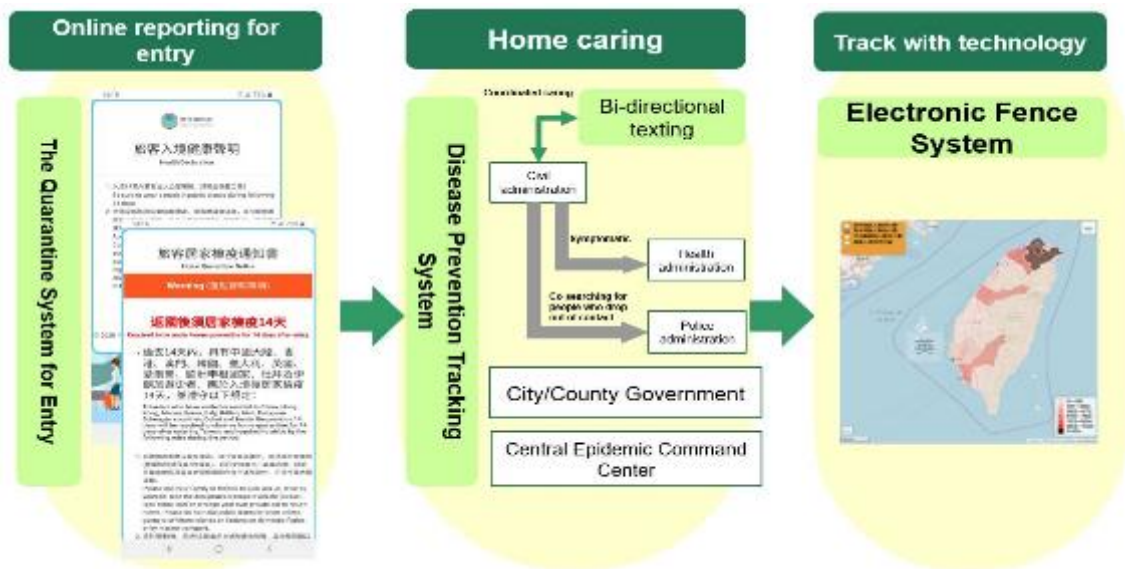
Online reporting for entry

The Quarantine System for Entry

旅客入境健康聲明

旅客居家檢疫通知書

Warning

返國後須居家檢疫14天

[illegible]

Home caring

Disease Prevention Tracking System

Coordinated caring

Bi-directional texting

Civil administration

Symptomatic

Health administration

Co-searching for people who drop out of contact

Police administration

City/County Government

Central Epidemic Command Center

Track with technology

Electronic Fence System